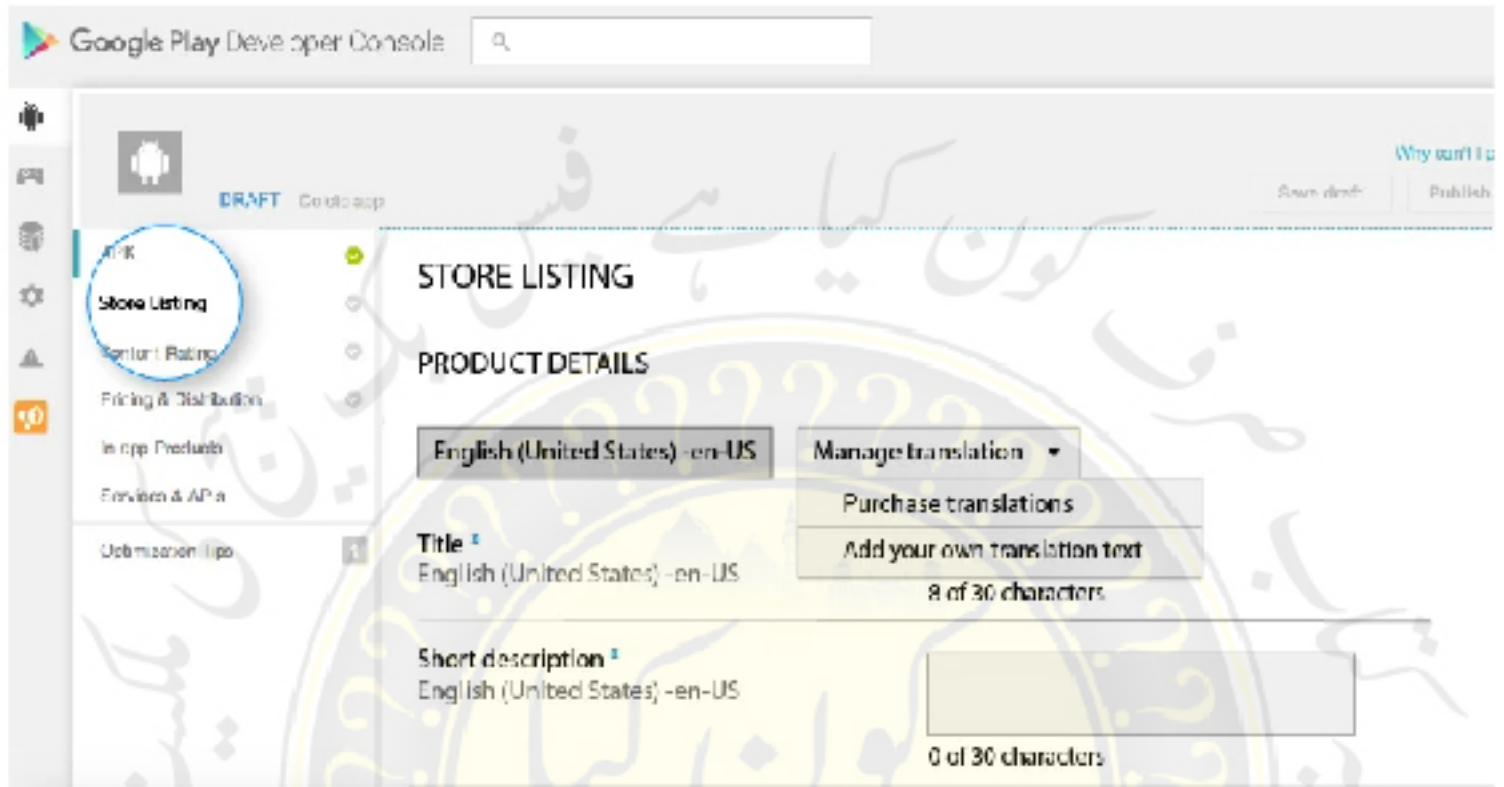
Google Play Developer Console

DRAFT Coolapp

Why can't I p

Save draft

Publish

APK

Store Listing

Content Rating

Pricing & Distribution

In-app Products

Services & APIs

Optimisation Tips

1

STORE LISTING

PRODUCT DETAILS

English (United States) -en-US

Manage translation ▾

Purchase translations

Add your own translation text

Title *

English (United States) -en-US

8 of 30 characters

Short description *

English (United States) -en-US

0 of 30 characters